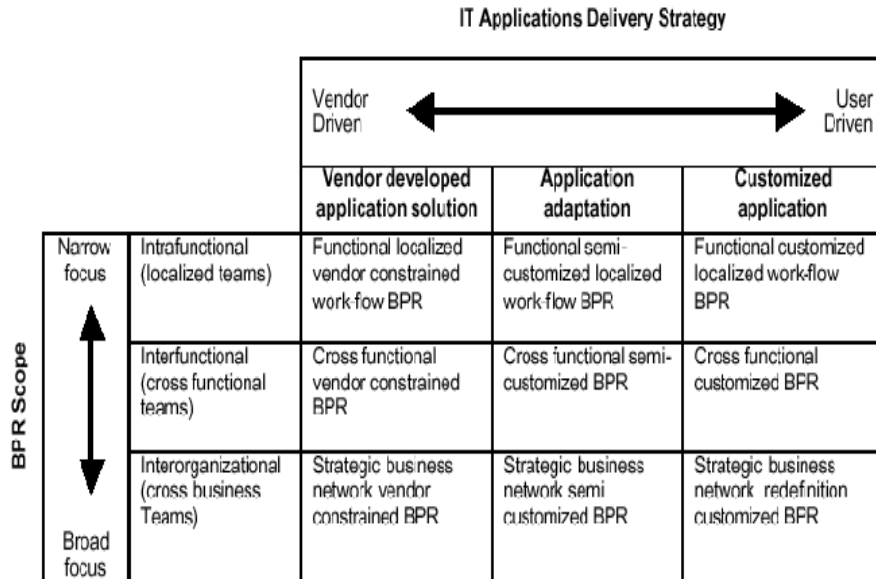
IT Applications Delivery Strategy

Vendor Driven

User Driven

BPR Scope

Narrow focus

Broad focus

| | Vendor developed application solution | Application adaptation | Customized application |
|---|---|---|---|
| Intrafunctional (localized teams) | Functional localized vendor constrained work-fow BPR | Functional semi-customized localized work-flow BPR | Functional customized localized work-flow BPR |
| Interfunctional (cross functional teams) | Cross functional vendor constrained BPR | Cross functional semi-customized BPR | Cross functional customized BPR |
| Interorganizational (cross business Teams) | Strategic business network vendor constrained BPR | Strategic business network semi customized BPR | Strategic business network redefinition customized BPR |